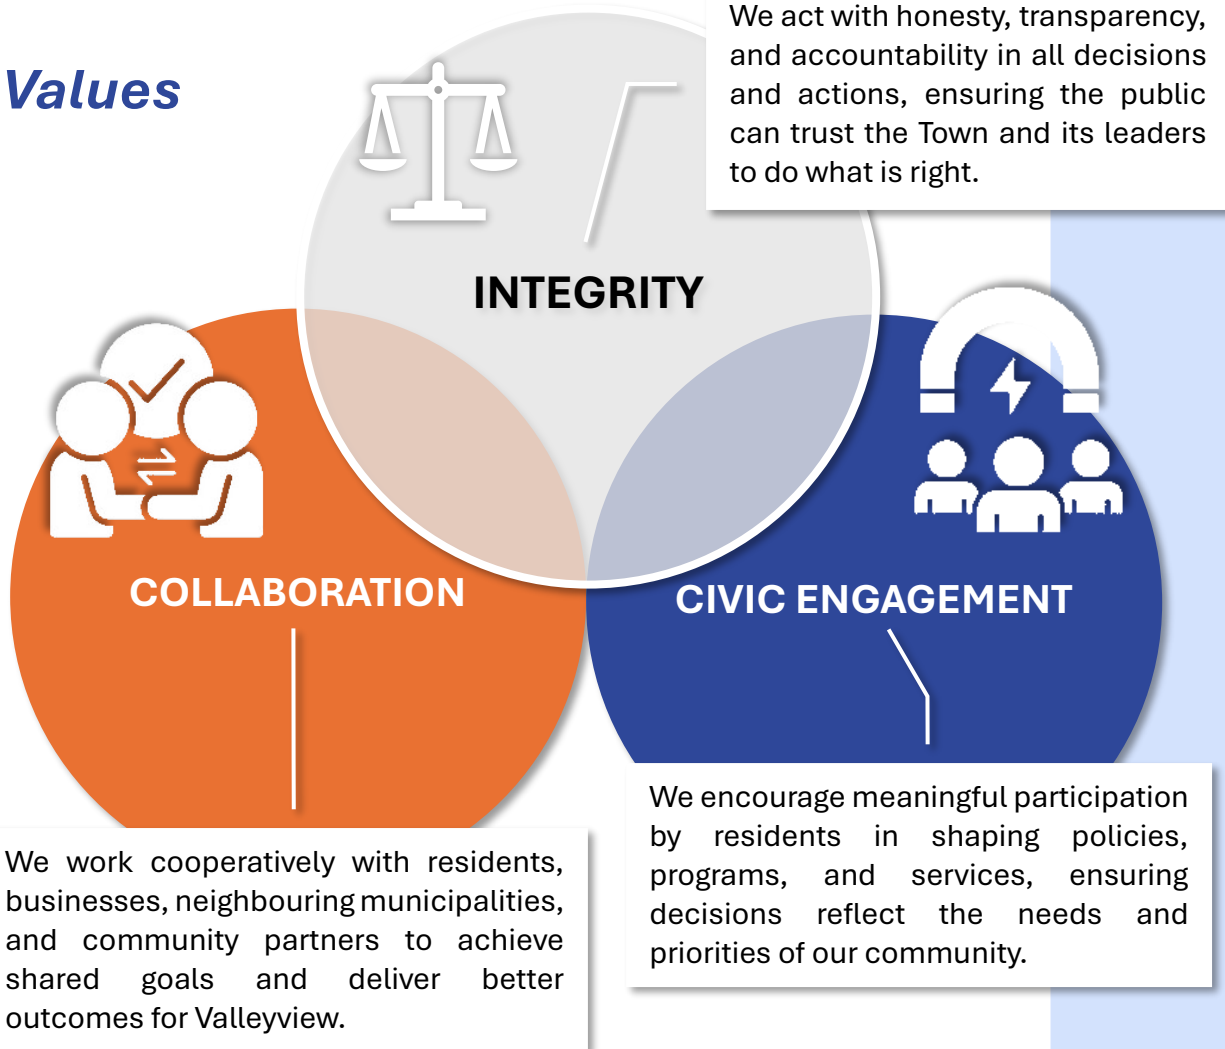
Values

We act with honesty, transparency, and accountability in all decisions and actions, ensuring the public can trust the Town and its leaders to do what is right.

INTEGRITY

COLLABORATION

CIVIC ENGAGEMENT

We encourage meaningful participation by residents in shaping policies, programs, and services, ensuring decisions reflect the needs and priorities of our community.

We work cooperatively with residents, businesses, neighbouring municipalities, and community partners to achieve shared goals and deliver better outcomes for Valleyview.